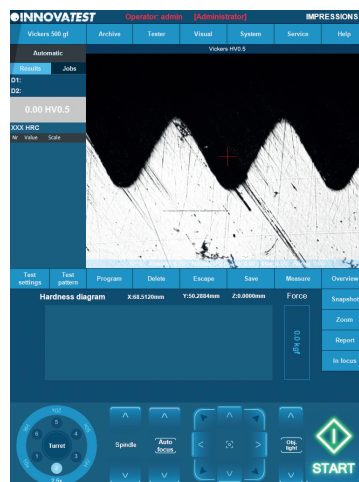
INNOVATEST Operator: admin [Administrator] IMPRESSIONS

Vickers 500 gf | Archive | Tester | Visual | System | Service | Help

Automatic

Results | Jobs

D1:
D2:

0.00 HV0.5

XXX HRC

Nr Value Scale

Vickers HV0.5

Test settings | Test pattern | Program | Delete | Escape | Save | Measure | Overview

Hardness diagram X:68.5120mm Y:50.2884mm Z:0.0000mm Force

Snapshot

Zoom

Report

In focus

0.0 kgf

Turret

Spindle

Auto focus

Obj. light

START